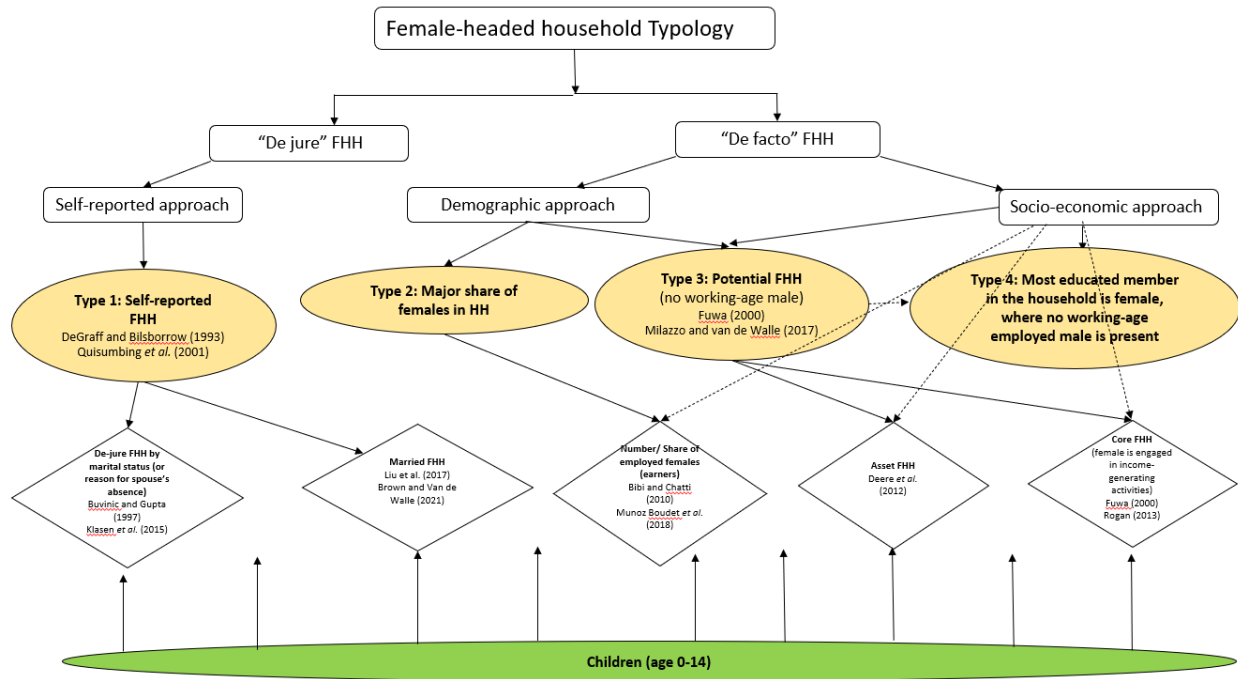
Female-headed household Typology

"De jure" FHH

"De facto" FHH

Self-reported approach

Demographic approach

Socio-economic approach

**Type 1: Self-reported FHH**
DeGraff and Bilsborrow (1993)
Quisumbing *et al.* (2001)

**Type 2: Major share of females in HH**

**Type 3: Potential FHH**
(no working-age male)
Fuwa (2000)
Milazzo and van de Walle (2017)

**Type 4: Most educated member in the household is female, where no working-age employed male is present**

**De-jure FHH by marital status (or reason for spouse's absence)**
Buvinic and Gupta (1997)
Klasen *et al.* (2015)

**Married FHH**
Liu et al. (2017)
Brown and Van de Walle (2021)

**Number/ Share of employed females (earners)**
Bibi and Chatti (2010)
Munoz Boudet *et al.* (2018)

**Asset FHH**
Deere *et al.* (2012)

**Core FHH**
(female is engaged in income-generating activities)
Fuwa (2000)
Rogan (2013)

**Children (age 0-14)**